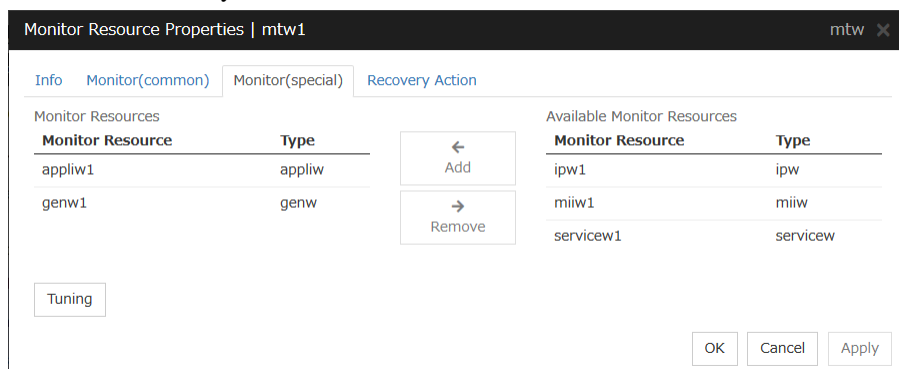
Monitor Resource Properties | mtw1

mtw ✕

Info Monitor(common) Monitor(special) Recovery Action

Monitor Resources

| Monitor Resource | Type |
|---|---|
| appliw1 | appliw |
| genw1 | genw |

← Add

→ Remove

Available Monitor Resources

| Monitor Resource | Type |
|---|---|
| ipw1 | ipw |
| miiw1 | miiw |
| servicew1 | servicew |

Tuning

OK Cancel Apply